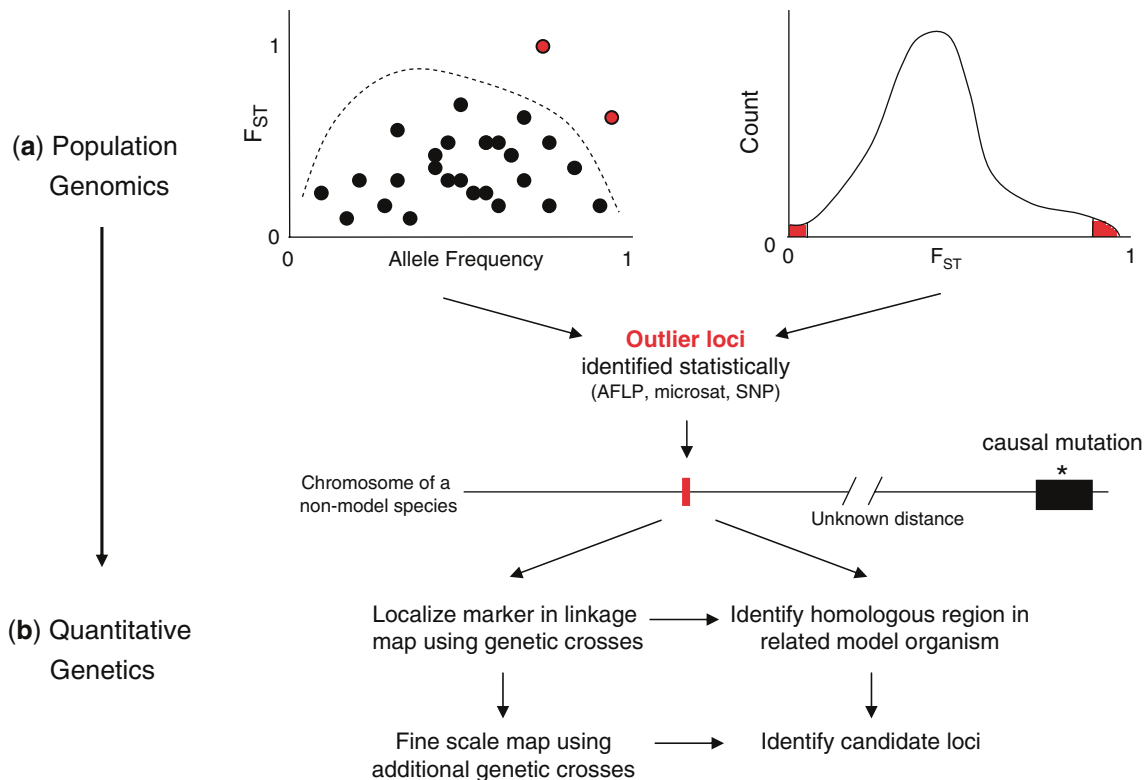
(**a**) Population Genomics

1

$F_{ST}$

0

0

Allele Frequency

1

Count

0

0

$F_{ST}$

1

**Outlier loci**
identified statistically
(AFLP, microsat, SNP)

causal mutation

*

Chromosome of a non-model species

Unknown distance

(**b**) Quantitative Genetics

Localize marker in linkage map using genetic crosses

Identify homologous region in related model organism

Fine scale map using additional genetic crosses

Identify candidate loci